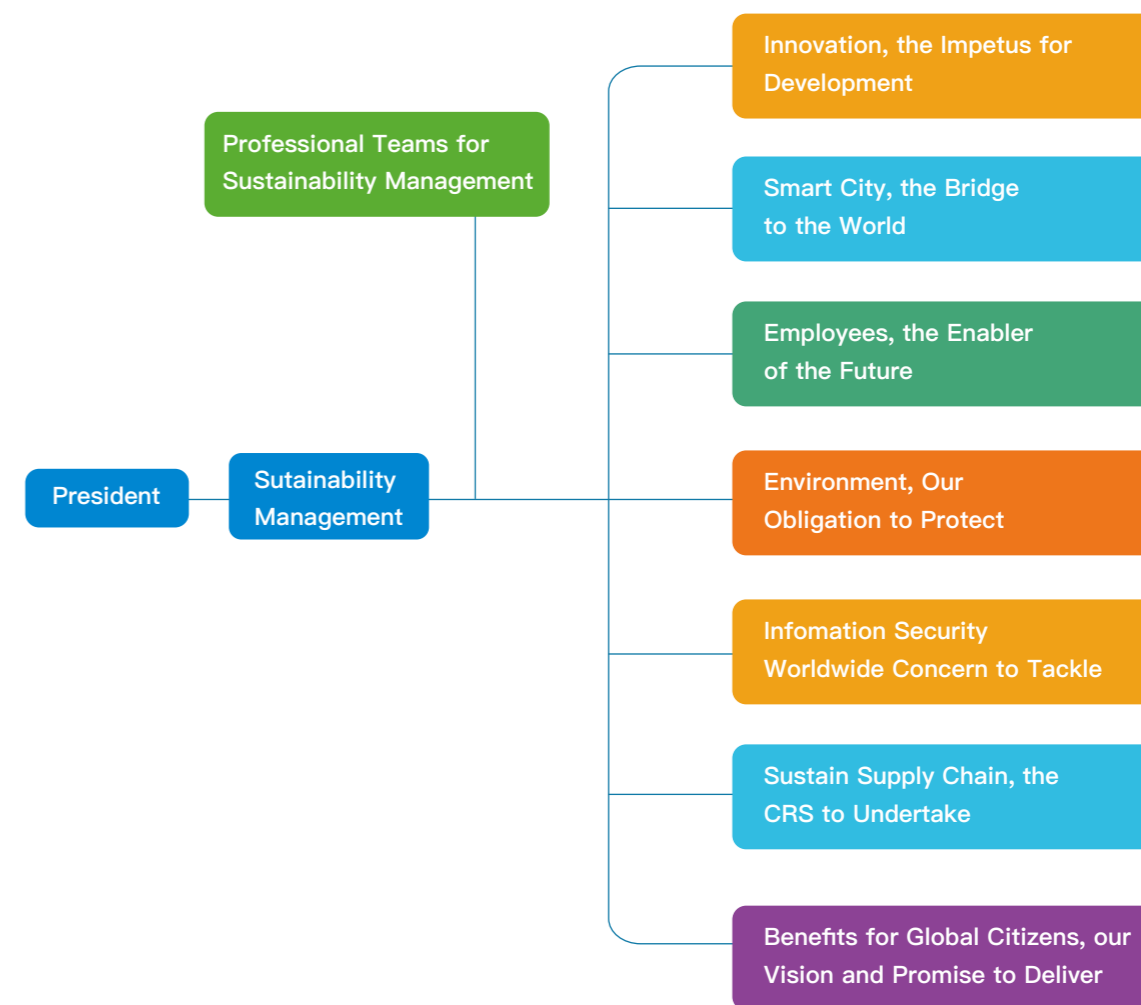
Professional Teams for Sustainability Management

President

Sutainability Management

Innovation, the Impetus for Development

Smart City, the Bridge to the World

Employees, the Enabler of the Future

Environment, Our Obligation to Protect

Infomation Security Worldwide Concern to Tackle

Sustain Supply Chain, the CRS to Undertake

Benefits for Global Citizens, our Vision and Promise to Deliver